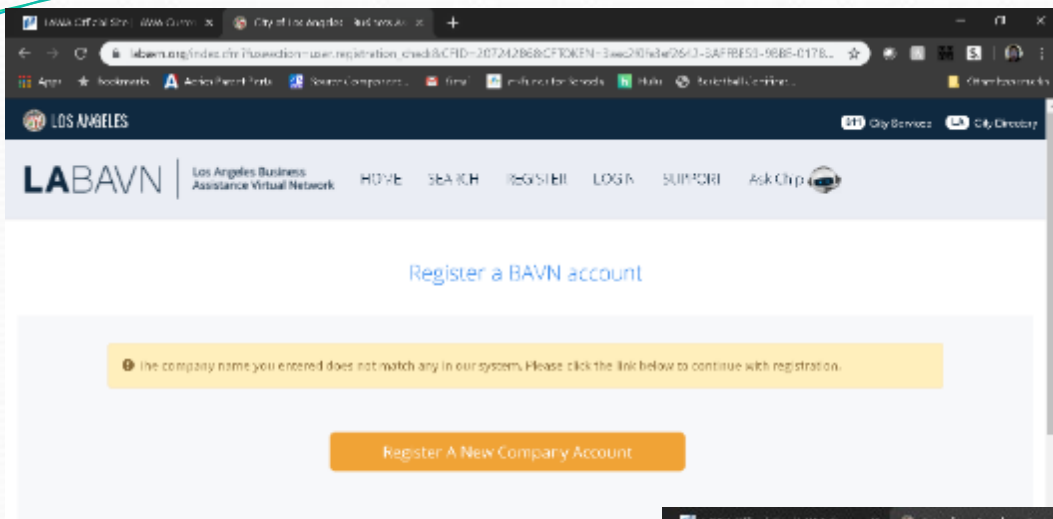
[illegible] Official Sto | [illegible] ×   City of Los Angeles - Business As ×   +

labavn.org/index.cfm?fuseaction=user.registration_check&CFID=20724286&CFTOKEN=3eec2f0fe3ef2643-5AFFBE53-9B8B-0178...

Apps   bookmarks   Action Parent Portal   Source Components...   Gmail   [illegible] for Schools   Hulu   Basketball Combines...   Other bookmarks

LOS ANGELES   311 City Services   LA City Directory

LABAVN | Los Angeles Business Assistance Virtual Network   HOME   SEARCH   REGISTER   LOGIN   SUPPORT   Ask Chip

Register a BAVN account

The company name you entered does not match any in our system. Please click the link below to continue with registration.

Register A New Company Account